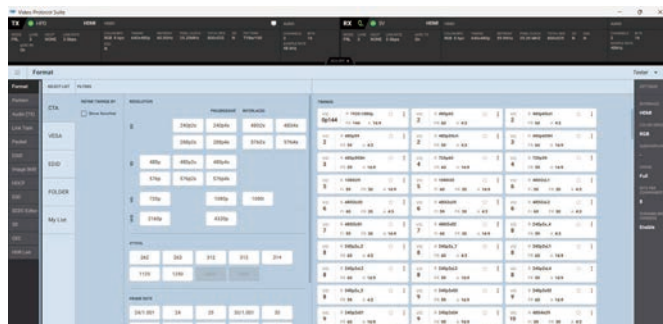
Video Protocol Suite

TX HPD HDMI

RX 5V HDMI

Format

Format

CTA

VESA

EDID

FOLDER

My List

RESOLUTION

PROGRESSIVE INTERLACE

240p2x 240p4x 480i2x 480i4x

288p2x 288p4x 576i2x 576i4x

480p 480p2x 480p4x

576p 576p2x 576p4x

720p 1080p 1080i

2160p 4320p

PITCH

2K2 2K3 3F2 3F3 2F4

1152 1280

FRAME RATE

23/1.001 24 25 30/1.001 30

Detailed

HDMI

RGB

Full

8

Enable